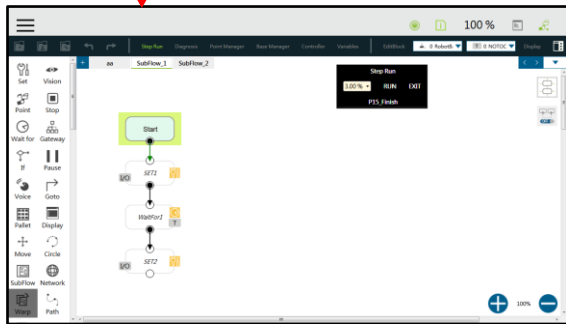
100 %

Step Run Diagnosis Point Manager Base Manager Controller Variables SubBlock 0 RobotB 0 NOTOC Display

aa SubFlow_1 SubFlow_2

Set Vision
Point Stop
Wait for Gateway
If Pause
Voice Goto
Pallet Display
Move Circle
SubFlow Network
Warp Path

Step Run
100 % RUN EXIT
PTS_Finish

Start
I/O SET1
WaitFor1
I/O SET2

100%